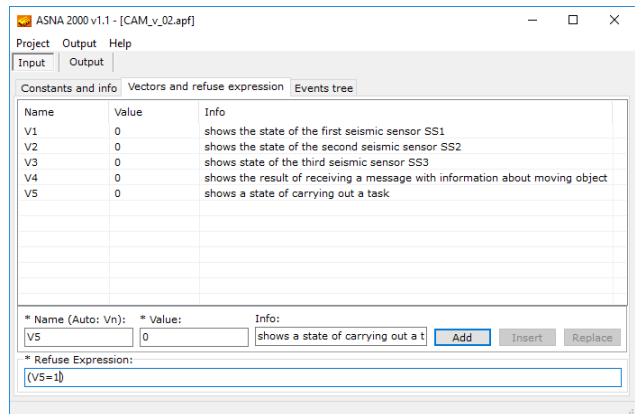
ASNA 2000 v1.1 - [CAM_v_02.apf]

Project Output Help

Input Output

Constants and info Vectors and refuse expression Events tree

| Name | Value | Info |
|---|---|---|
| V1 | 0 | shows the state of the first seismic sensor SS1 |
| V2 | 0 | shows the state of the second seismic sensor SS2 |
| V3 | 0 | shows state of the third seismic sensor SS3 |
| V4 | 0 | shows the result of receiving a message with information about moving object |
| V5 | 0 | shows a state of carrying out a task |

* Name (Auto: Vn): V5
* Value: 0
Info: shows a state of carrying out a t

Add Insert Replace

* Refuse Expression:
(V5=1)